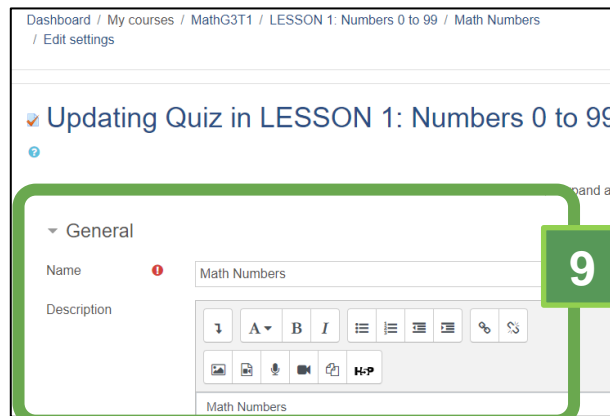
Dashboard / My courses / MathG3T1 / LESSON 1: Numbers 0 to 99 / Math Numbers / Edit settings

Updating Quiz in LESSON 1: Numbers 0 to 99

pand a

General

Name

Math Numbers

9

Description

A B I

H5P

Math Numbers